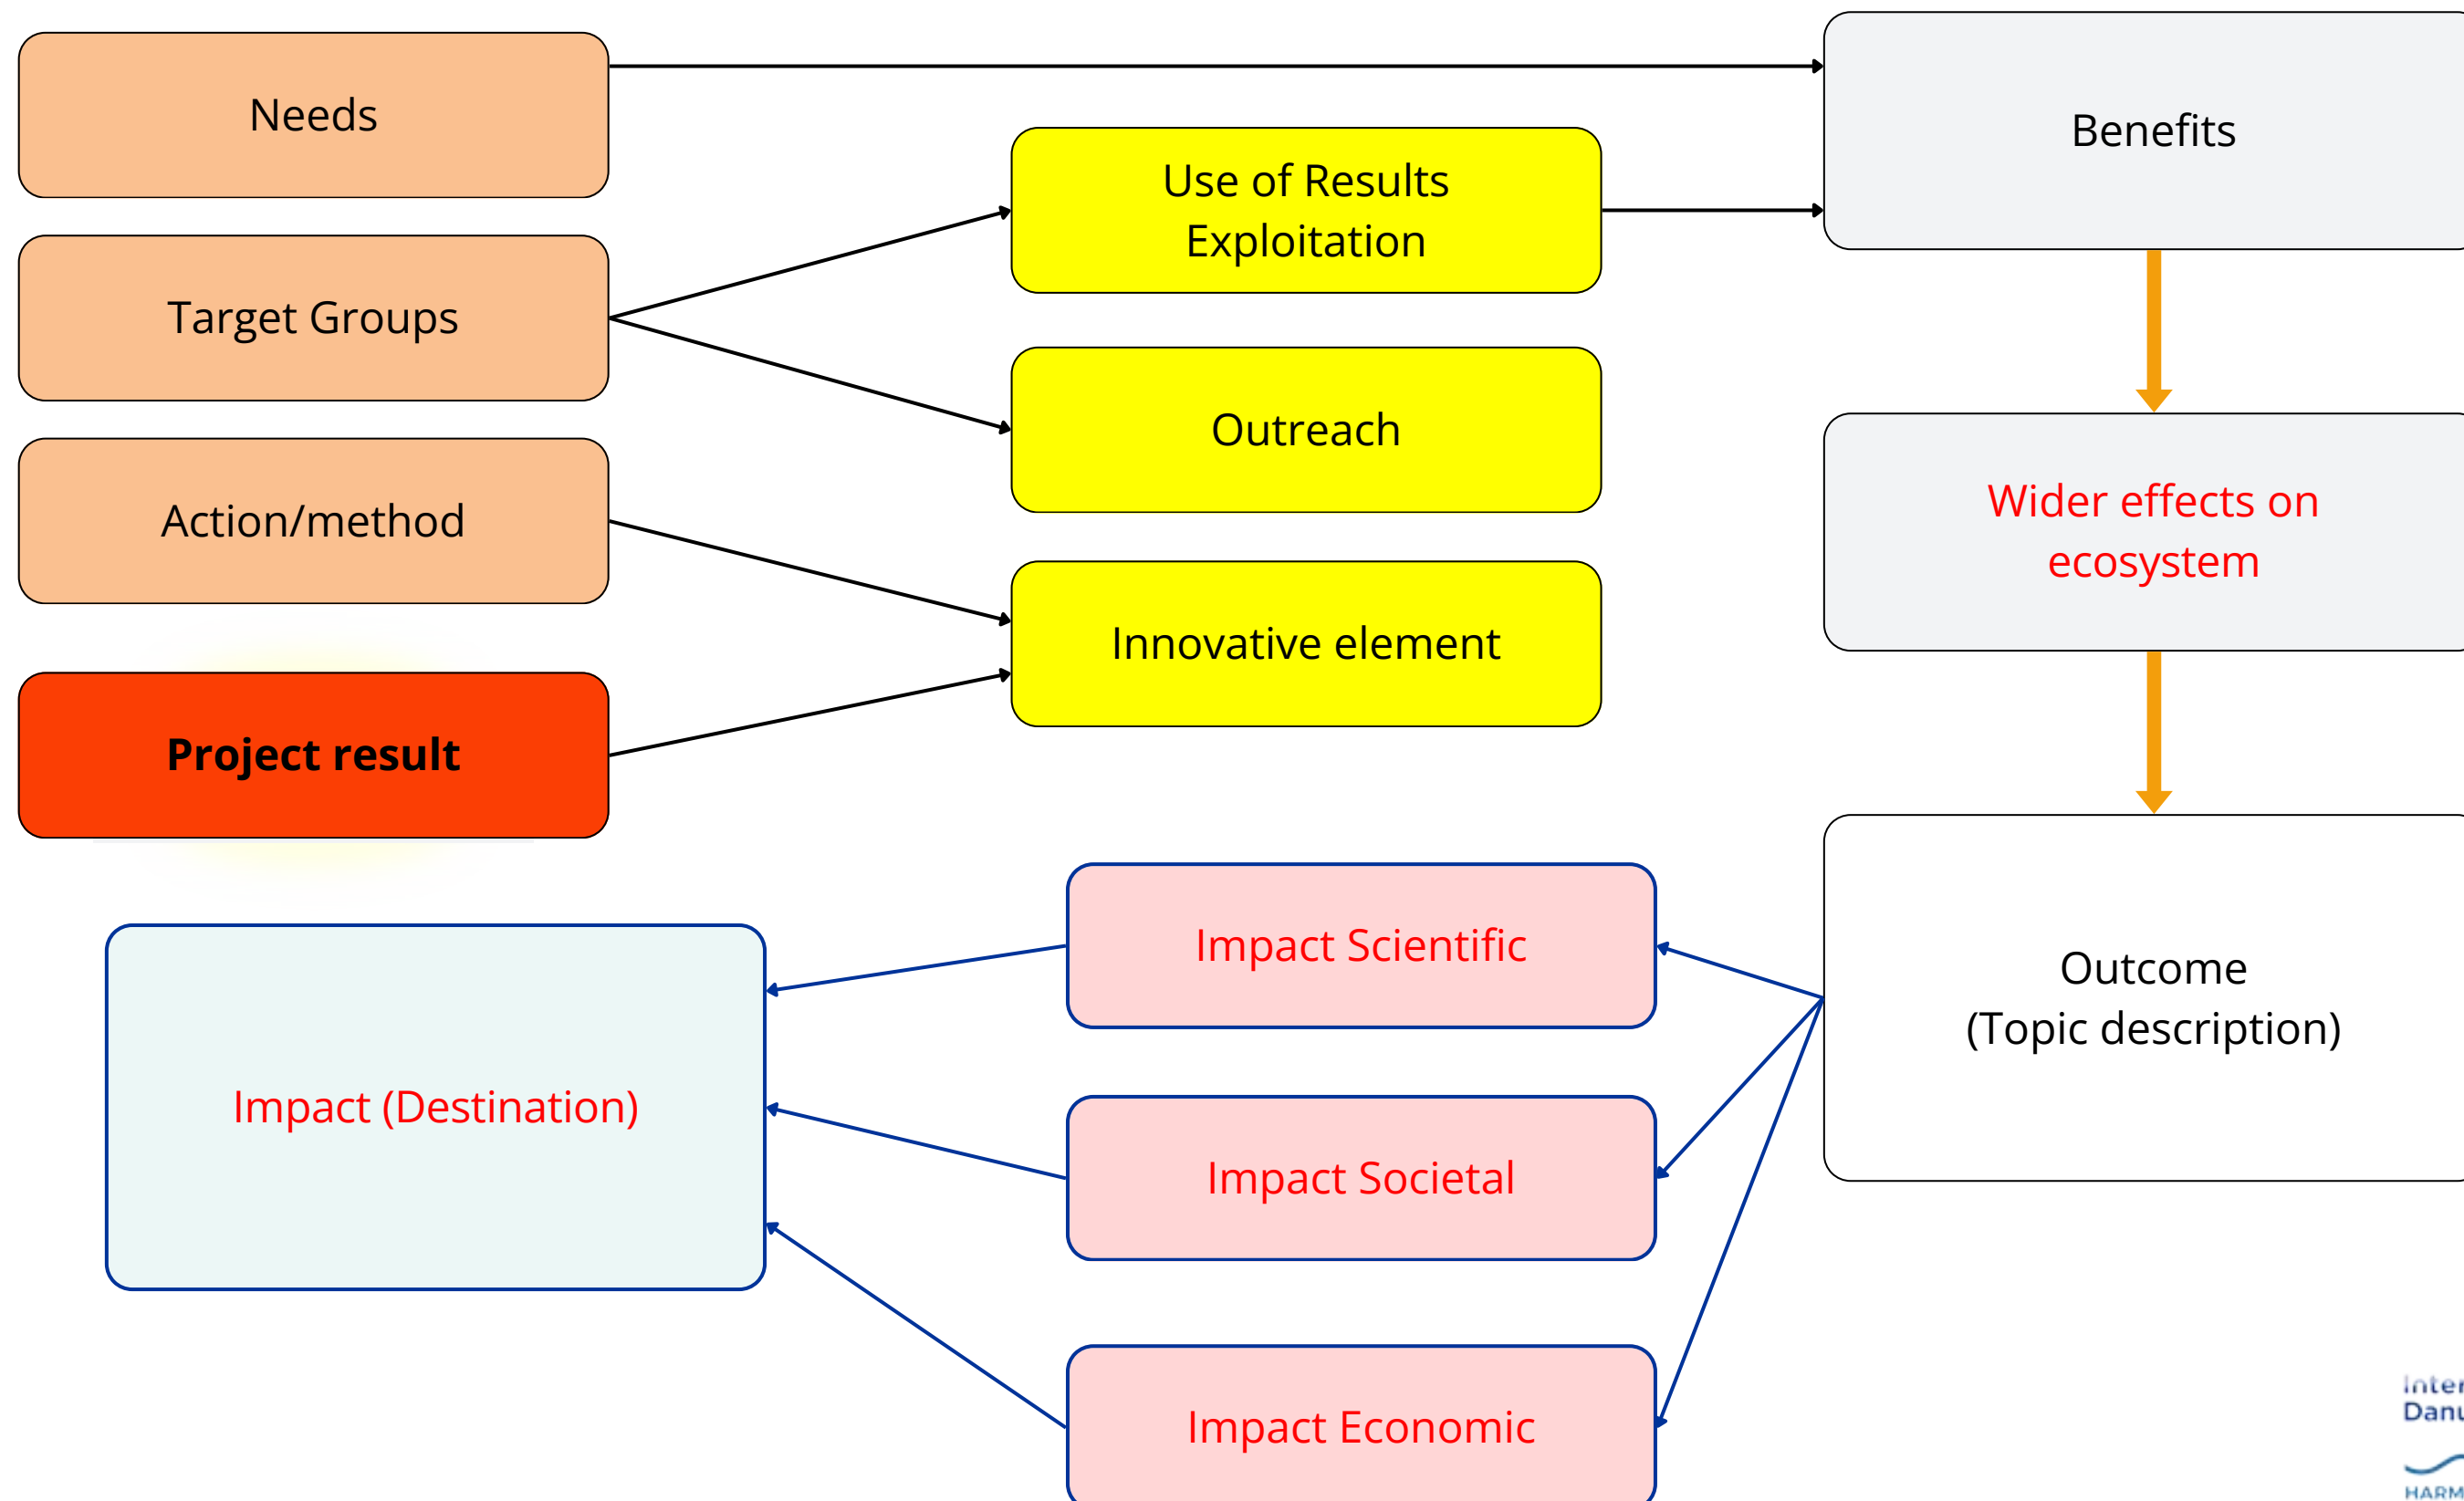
Needs

Target Groups

Action/method

Project result

Use of Results
Exploitation

Outreach

Innovative element

Benefits

Wider effects on ecosystem

Outcome
(Topic description)

Impact Scientific

Impact Societal

Impact Economic

Impact (Destination)

Inter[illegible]
Danu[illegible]
HARM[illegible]